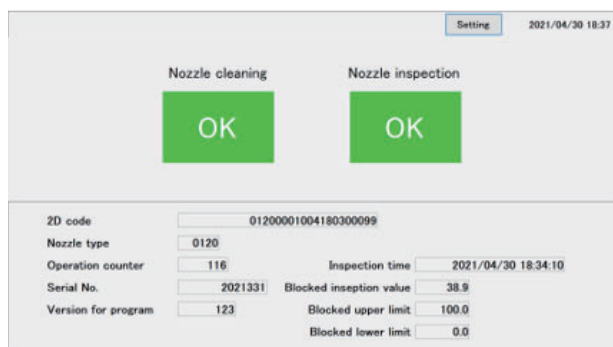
Setting 2021/04/30 18:37

Nozzle cleaning

OK

Nozzle inspection

OK

2D code 01200001004180300099

Nozzle type 0120

Operation counter 116

Inspection time 2021/04/30 18:34:10

Serial No. 2021331

Blocked inseption value 38.9

Version for program 123

Blocked upper limit 100.0

Blocked lower limit 0.0